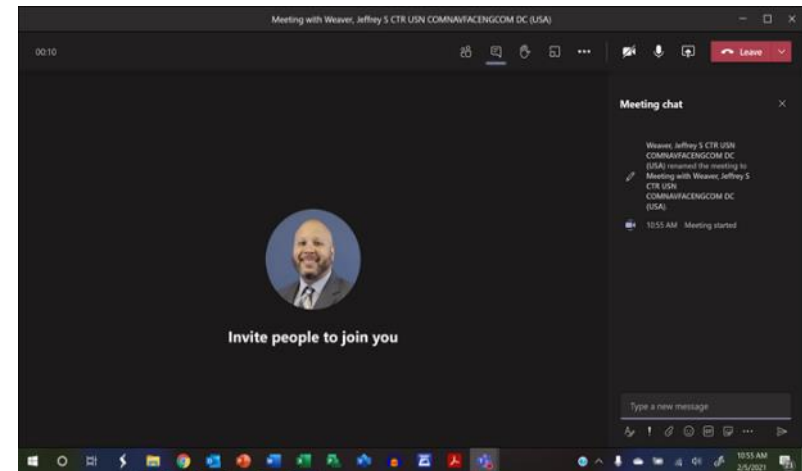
Meeting with Weaver, Jeffrey S CTR USN COMNAVFACENGCOM DC (USA)

00:10

Leave

Meeting chat

Weaver, Jeffrey S CTR USN COMNAVFACENGCOM DC (USA) renamed the meeting to Meeting with Weaver, Jeffrey S CTR USN COMNAVFACENGCOM DC (USA).

10:55 AM Meeting started

Invite people to join you

Type a new message

10:55 AM
2/5/2021